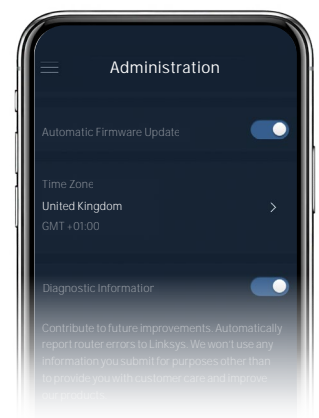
Administration

Automatic Firmware Update

Time Zone

United Kingdom

GMT +01:00

Diagnostic Information

Contribute to future improvements. Automatically report router errors to Linksys. We won't use any information you submit for purposes other than to provide you with customer care and improve our products.